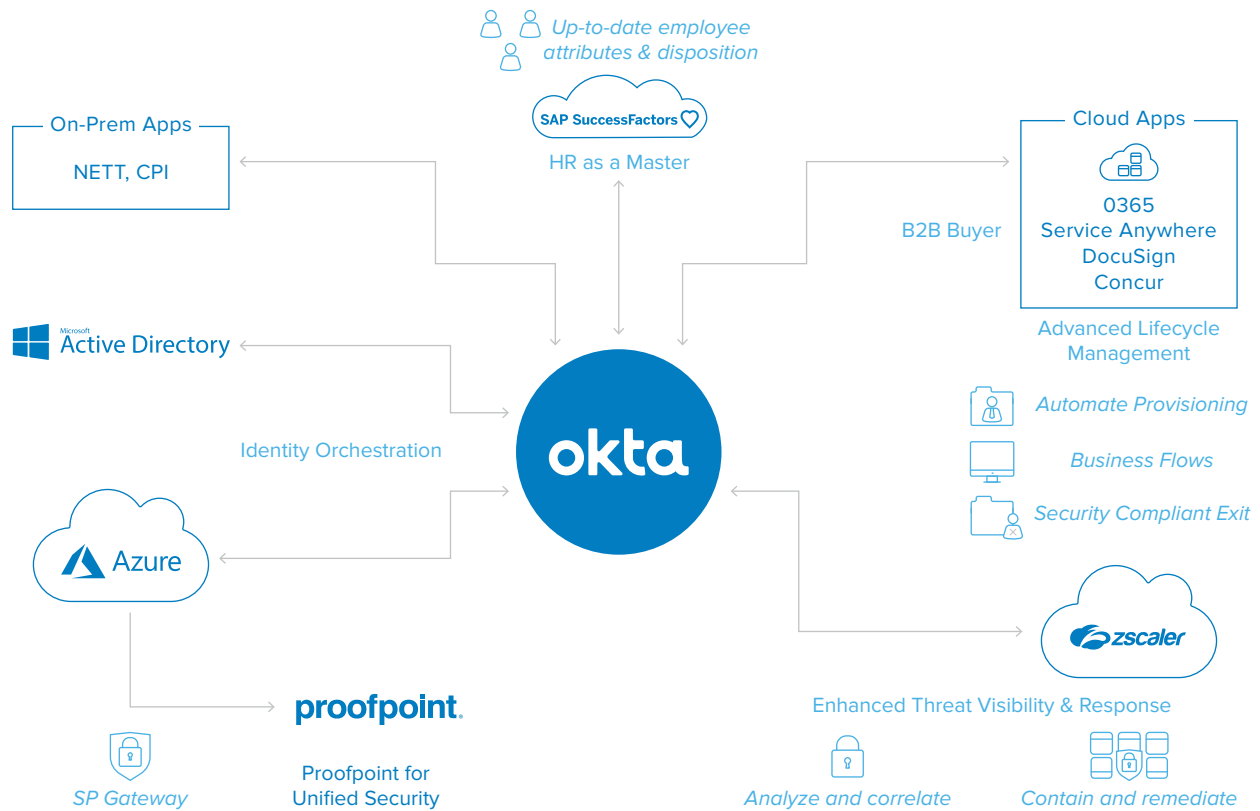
Up-to-date employee attributes & disposition

SAP SuccessFactors

HR as a Master

On-Prem Apps

NETT, CPI

Cloud Apps

B2B Buyer

0365
Service Anywhere
DocuSign
Concur

Advanced Lifecycle Management

Microsoft Active Directory

Identity Orchestration

okta

Automate Provisioning

Business Flows

Security Compliant Exit

Azure

zscaler

proofpoint.

Enhanced Threat Visibility & Response

SP Gateway

Proofpoint for Unified Security

Analyze and correlate

Contain and remediate